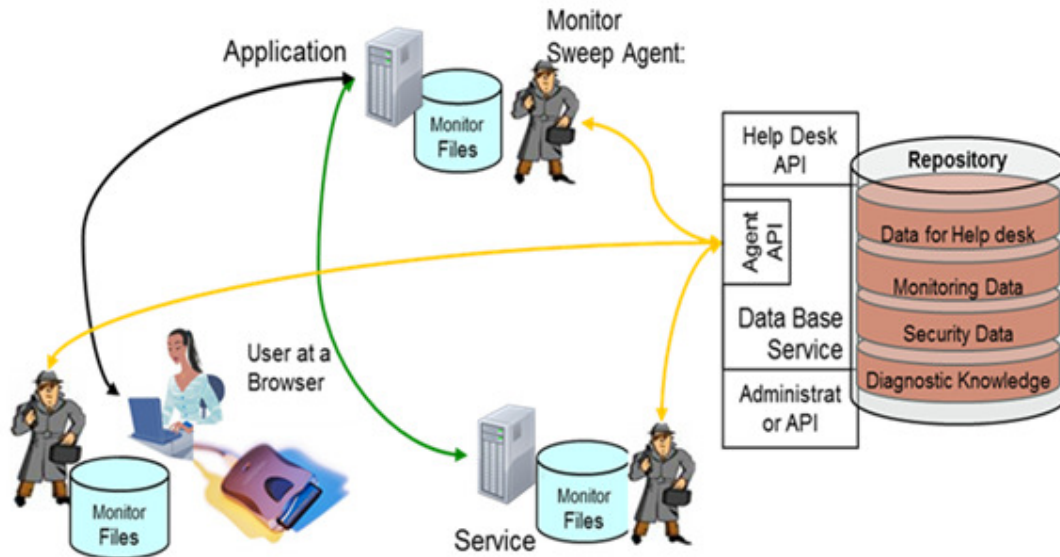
Application

Monitor Files

Monitor Sweep Agent:

Help Desk API

Agent API

Data Base Service

Administrat or API

Repository

Data for Help desk

Monitoring Data

Security Data

Diagnostic Knowledge

User at a Browser

Monitor Files

Monitor Files

Service